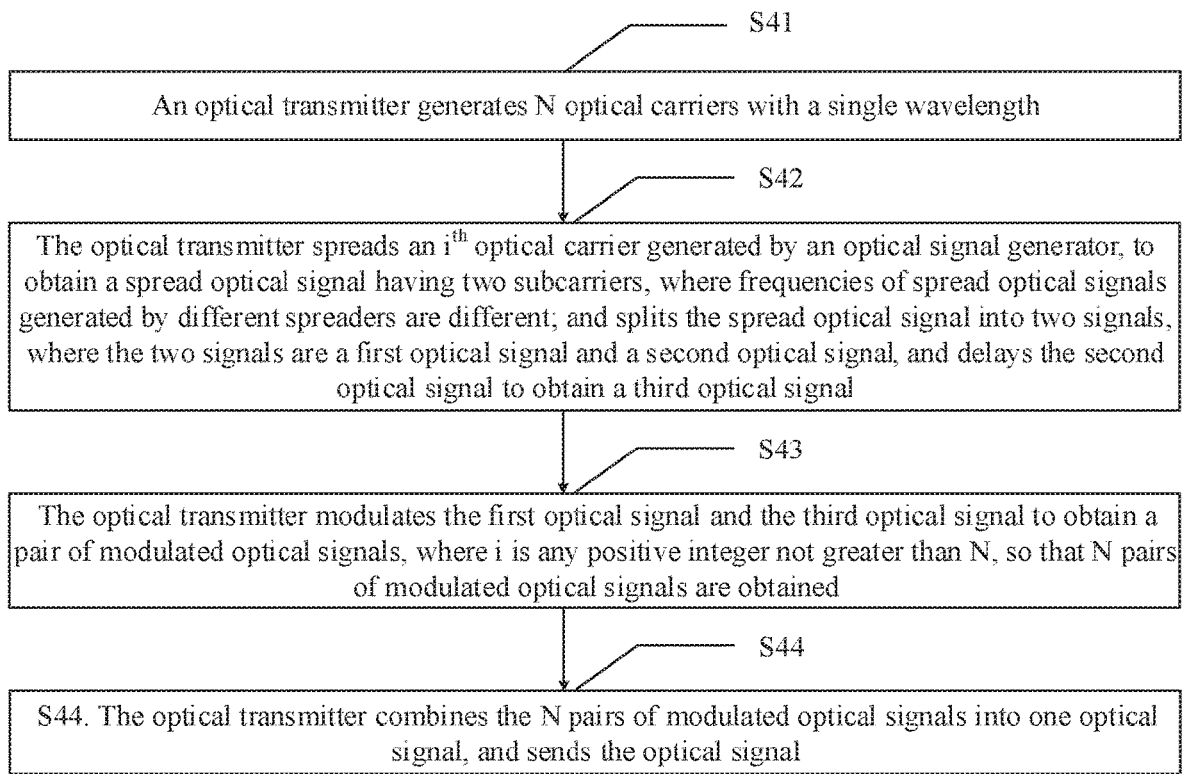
S41

An optical transmitter generates N optical carriers with a single wavelength

S42

The optical transmitter spreads an $i^{th}$ optical carrier generated by an optical signal generator, to obtain a spread optical signal having two subcarriers, where frequencies of spread optical signals generated by different spreaders are different; and splits the spread optical signal into two signals, where the two signals are a first optical signal and a second optical signal, and delays the second optical signal to obtain a third optical signal

S43

The optical transmitter modulates the first optical signal and the third optical signal to obtain a pair of modulated optical signals, where i is any positive integer not greater than N, so that N pairs of modulated optical signals are obtained

S44

S44. The optical transmitter combines the N pairs of modulated optical signals into one optical signal, and sends the optical signal